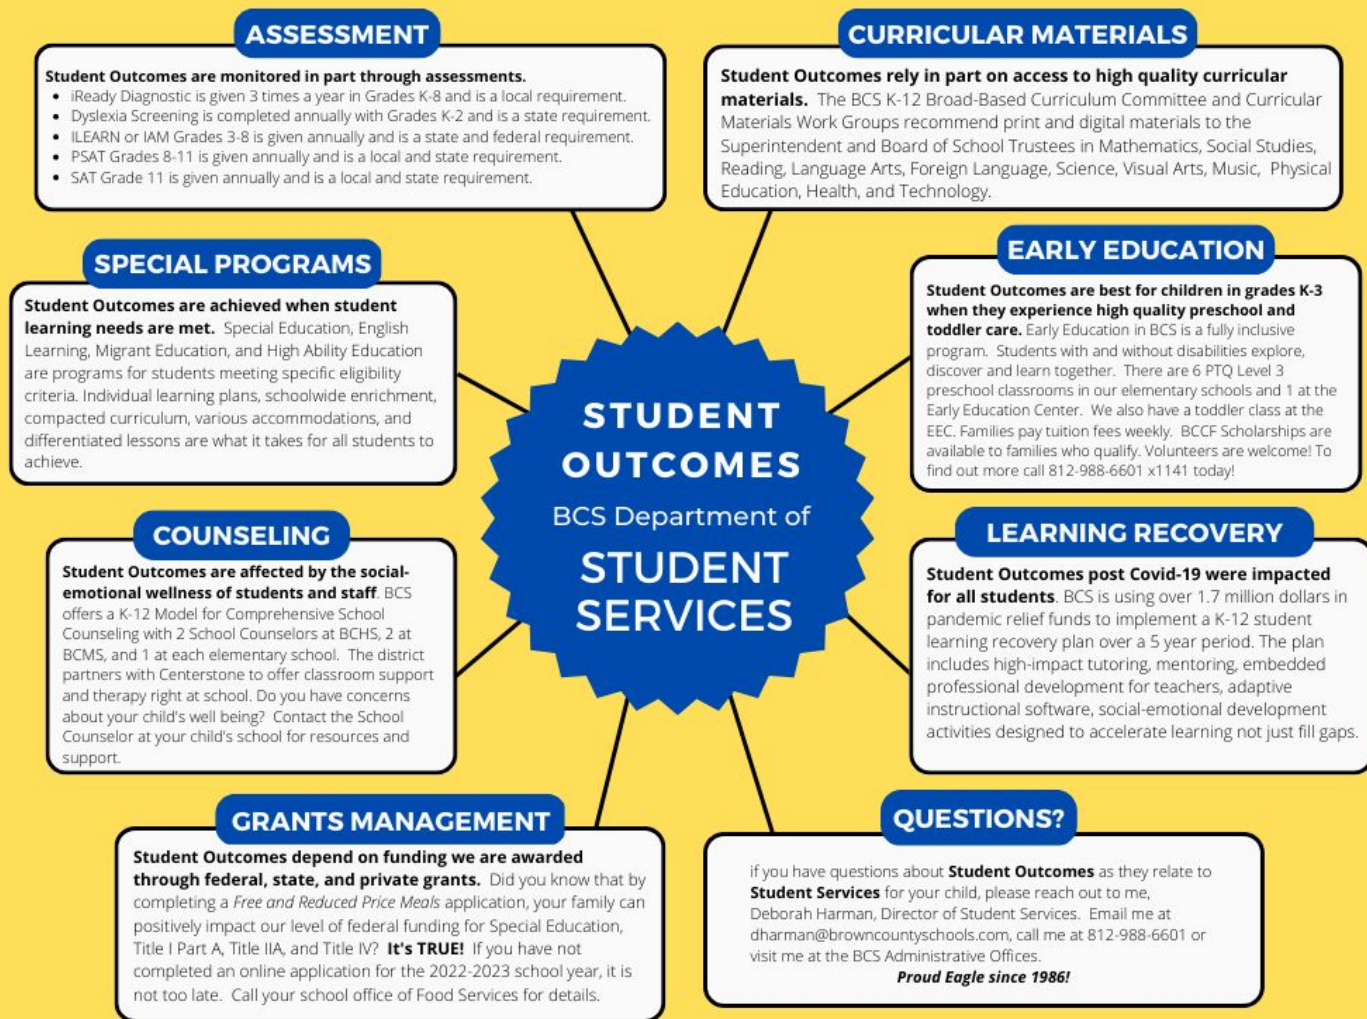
ASSESSMENT

Student Outcomes are monitored in part through assessments.
- iReady Diagnostic is given 3 times a year in Grades K-8 and is a local requirement.
- Dyslexia Screening is completed annually with Grades K-2 and is a state requirement.
- ILEARN or IAM Grades 3-8 is given annually and is a state and federal requirement.
- PSAT Grades 8-11 is given annually and is a local and state requirement.
- SAT Grade 11 is given annually and is a local and state requirement.

CURRICULAR MATERIALS

Student Outcomes rely in part on access to high quality curricular materials. The BCS K-12 Broad-Based Curriculum Committee and Curricular Materials Work Groups recommend print and digital materials to the Superintendent and Board of School Trustees in Mathematics, Social Studies, Reading, Language Arts, Foreign Language, Science, Visual Arts, Music, Physical Education, Health, and Technology.

SPECIAL PROGRAMS

Student Outcomes are achieved when student learning needs are met. Special Education, English Learning, Migrant Education, and High Ability Education are programs for students meeting specific eligibility criteria. Individual learning plans, schoolwide enrichment, compacted curriculum, various accommodations, and differentiated lessons are what it takes for all students to achieve.

EARLY EDUCATION

Student Outcomes are best for children in grades K-3 when they experience high quality preschool and toddler care. Early Education in BCS is a fully inclusive program. Students with and without disabilities explore, discover and learn together. There are 6 PTQ Level 3 preschool classrooms in our elementary schools and 1 at the Early Education Center. We also have a toddler class at the EEC. Families pay tuition fees weekly. BCCF Scholarships are available to families who qualify. Volunteers are welcome! To find out more call 812-988-6601 x1141 today!

STUDENT OUTCOMES

BCS Department of

STUDENT SERVICES

COUNSELING

Student Outcomes are affected by the social-emotional wellness of students and staff. BCS offers a K-12 Model for Comprehensive School Counseling with 2 School Counselors at BCHS, 2 at BCMS, and 1 at each elementary school. The district partners with Centerstone to offer classroom support and therapy right at school. Do you have concerns about your child's well being? Contact the School Counselor at your child's school for resources and support.

LEARNING RECOVERY

Student Outcomes post Covid-19 were impacted for all students. BCS is using over 1.7 million dollars in pandemic relief funds to implement a K-12 student learning recovery plan over a 5 year period. The plan includes high-impact tutoring, mentoring, embedded professional development for teachers, adaptive instructional software, social-emotional development activities designed to accelerate learning not just fill gaps.

GRANTS MANAGEMENT

Student Outcomes depend on funding we are awarded through federal, state, and private grants. Did you know that by completing a Free and Reduced Price Meals application, your family can positively impact our level of federal funding for Special Education, Title I Part A, Title IIA, and Title IV? It's TRUE! If you have not completed an online application for the 2022-2023 school year, it is not too late. Call your school office of Food Services for details.

QUESTIONS?

if you have questions about Student Outcomes as they relate to Student Services for your child, please reach out to me, Deborah Harman, Director of Student Services. Email me at dharman@browncountyschools.com, call me at 812-988-6601 or visit me at the BCS Administrative Offices.
Proud Eagle since 1986!